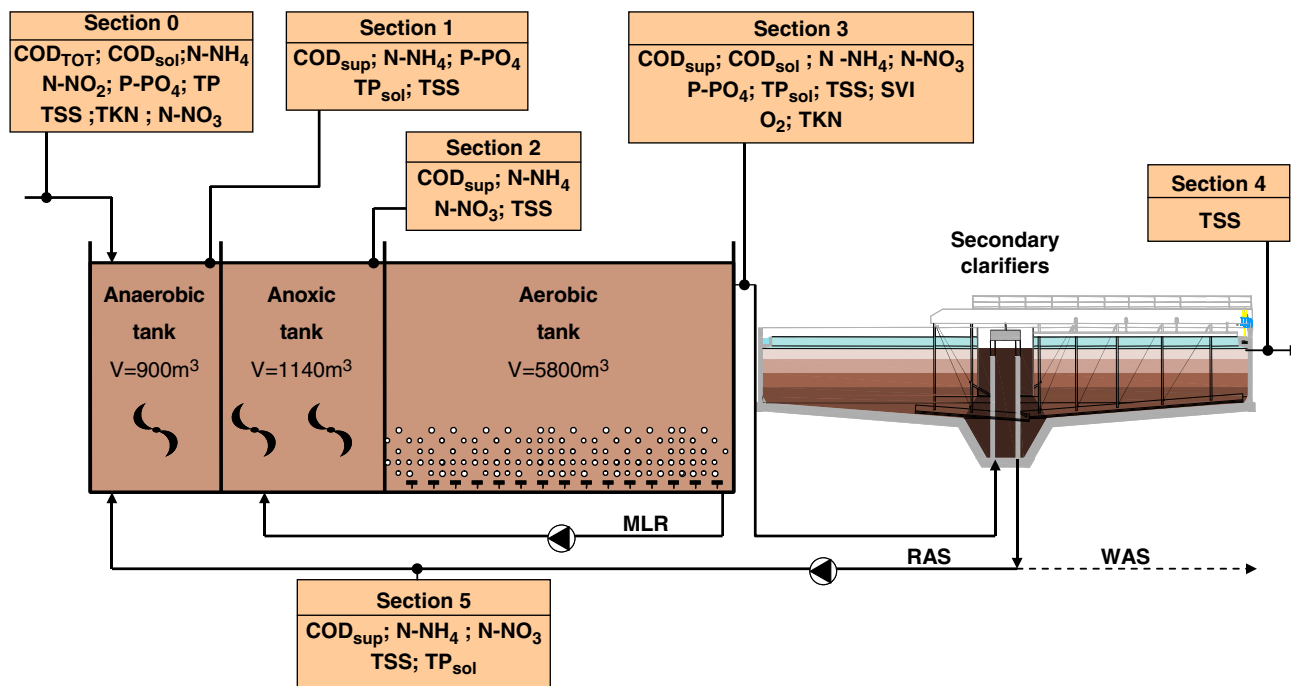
Section 0

$COD_{TOT}$; $COD_{sol}$;N-$NH_4$ N-$NO_2$; P-$PO_4$; TP TSS ;TKN ; N-$NO_3$

Section 1

$COD_{sup}$; N-$NH_4$; P-$PO_4$ $TP_{sol}$; TSS

Section 2

$COD_{sup}$; N-$NH_4$ N-$NO_3$; TSS

Section 3

$COD_{sup}$; $COD_{sol}$ ; N -$NH_4$; N-$NO_3$ P-$PO_4$; $TP_{sol}$; TSS; SVI $O_2$; TKN

Section 4

TSS

Secondary clarifiers

Anaerobic tank V=900m$^3$

Anoxic tank V=1140m$^3$

Aerobic tank V=5800m$^3$

MLR

RAS

WAS

Section 5

$COD_{sup}$; N-$NH_4$ ; N-$NO_3$ TSS; $TP_{sol}$